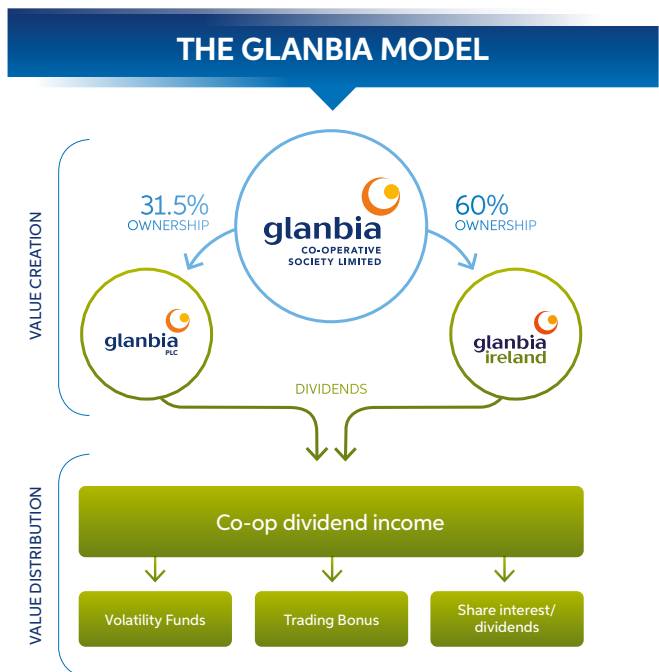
THE GLANBIA MODEL

VALUE CREATION

31.5%
OWNERSHIP

glanbia
CO-OPERATIVE SOCIETY LIMITED

60%
OWNERSHIP

glanbia PLC

glanbia ireland

DIVIDENDS

VALUE DISTRIBUTION

Co-op dividend income

Volatility Funds

Trading Bonus

Share interest/ dividends